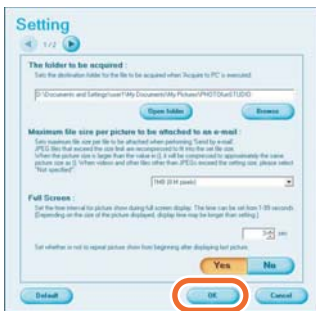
Setting

1/2

The folder to be acquired :

Sets the destination folder for the file to be acquired when 'Acquire to PC' is executed.

D:\Documents and Settings\user1\My Documents\My Pictures\PHOTO\Kun\STUDIO

Open folder

Browse

Maximum file size per picture to be attached to an e-mail :

Sets maximum file size per file to be attached when performing 'Send by e-mail'. JPEG files that exceed the size limit are recompressed to fit into the set file size. When the picture size is larger than the value in [], it will be compressed to approximately the same picture size as []. When videos and other files other than JPEG exceed the setting size, please select "Not specified".

1MB (2M pixels)

Full Screen :

Set the time interval for picture show during full screen display. The time can be set from 1-99 seconds. (Depending on the size of the picture displayed, display time may be longer than setting.)

3 sec

Set whether or not to repeat picture show from beginning after displaying last picture.

Yes

No

Default

OK

Cancel